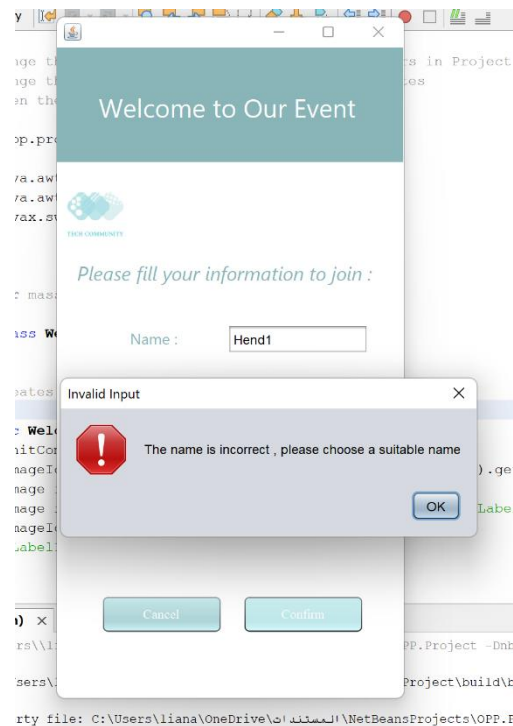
Welcome to Our Event

TECH COMMUNITY

Please fill your information to join :

Name :

Hend1

Invalid Input

The name is incorrect , please choose a suitable name

OK

Cancel

Confirm

y

nge th

nge th

en the

op.pro

va.awt

va.awt

vax.sw

f masa

ass We

eates

c Welc

nitCom

mageIc

mage i

mage i

mageIc

abel1

ts in Project

les

).ge

Labe

) ×

rs\\li

sers\l

PP.Project -Dnb

Project\build\b

rty file: C:\Users\liana\OneDrive\المستندات\NetBeansProjects\OPP.P